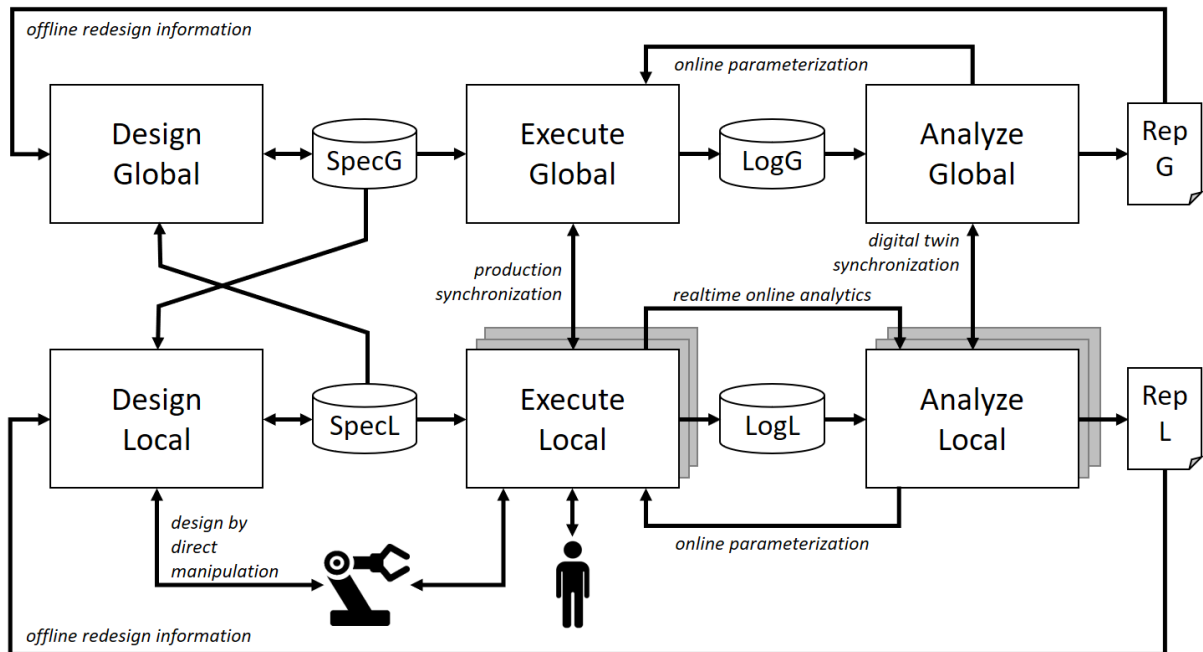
offline redesign information

online parameterization

Design Global

SpecG

Execute Global

LogG

Analyze Global

Rep G

production synchronization

digital twin synchronization

realtime online analytics

Design Local

SpecL

Execute Local

LogL

Analyze Local

Rep L

design by direct manipulation

online parameterization

offline redesign information